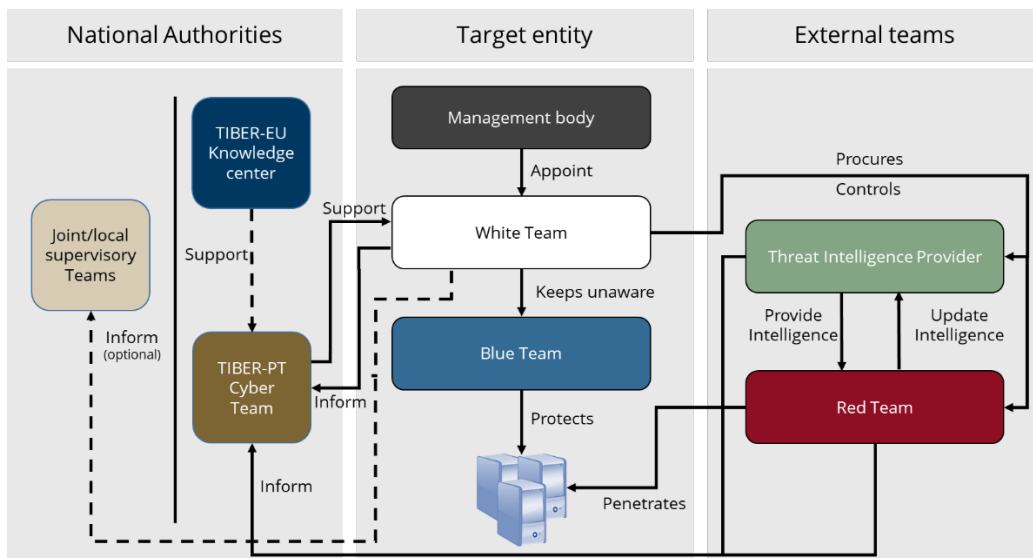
National Authorities

Target entity

External teams

TIBER-EU Knowledge center

Support

Joint/local supervisory Teams

Inform (optional)

TIBER-PT Cyber Team

Inform

Support

Inform

Management body

Appoint

White Team

Keeps unaware

Blue Team

Protects

Penetrates

Procures

Controls

Threat Intelligence Provider

Provide Intelligence

Update Intelligence

Red Team